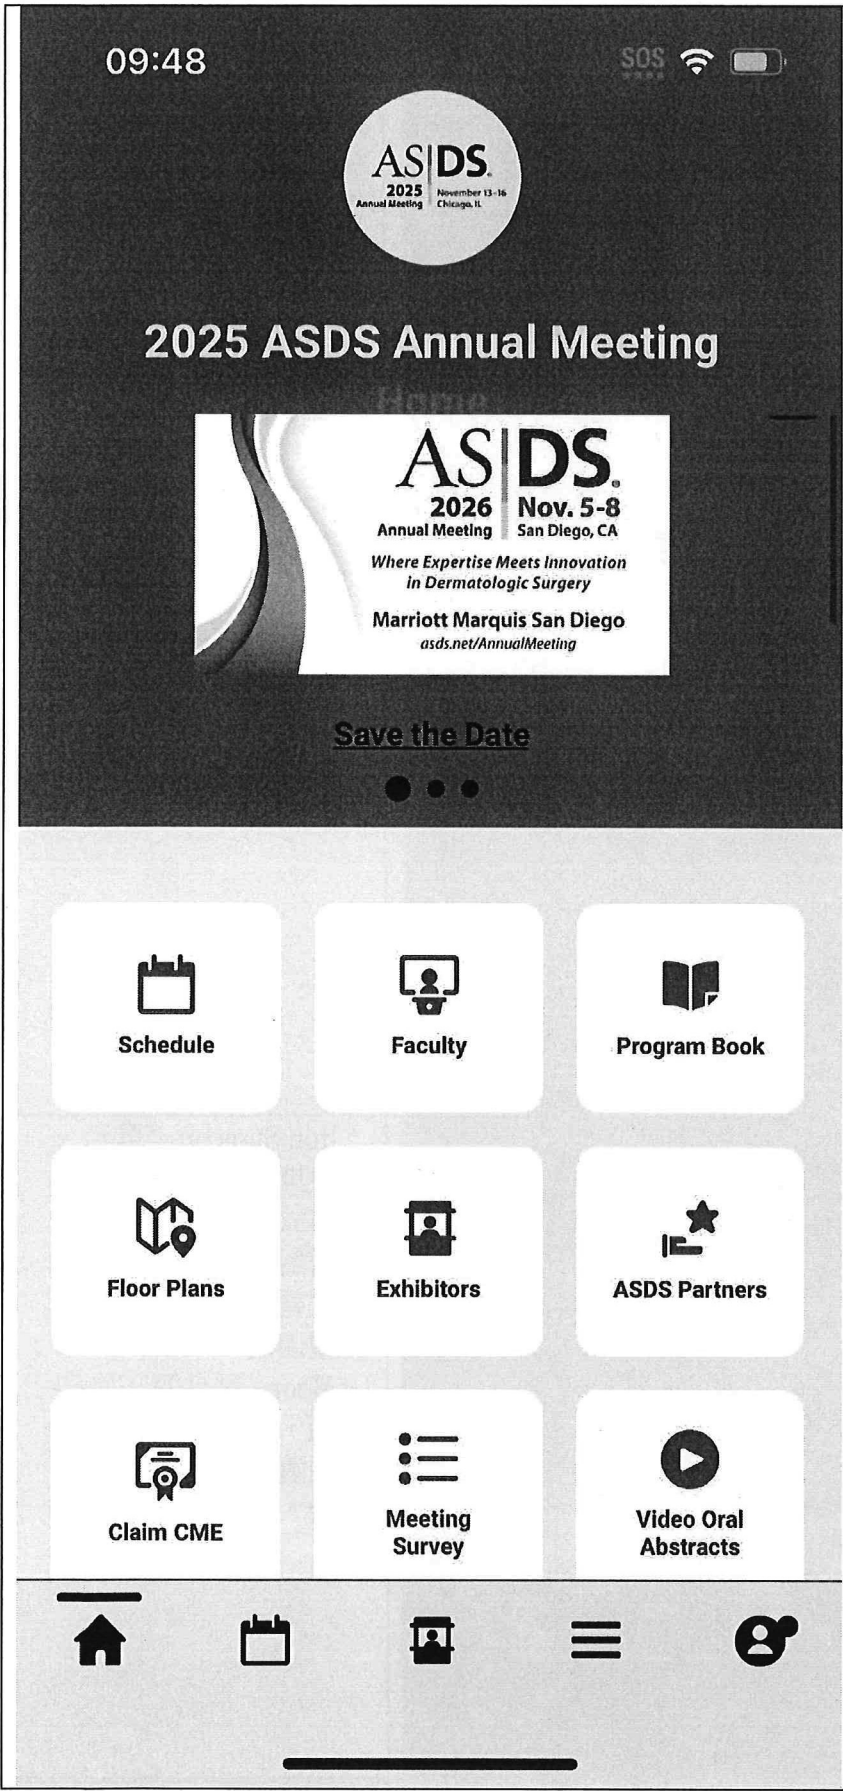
09:48

SOS

AS|DS
2025 Annual Meeting
November 13-16 Chicago, IL

2025 ASDS Annual Meeting

Home

AS|DS
2026 Annual Meeting
Nov. 5-8 San Diego, CA
Where Expertise Meets Innovation in Dermatologic Surgery
Marriott Marquis San Diego
asds.net/AnnualMeeting

Save the Date

Schedule

Faculty

Program Book

Floor Plans

Exhibitors

ASDS Partners

Claim CME

Meeting Survey

Video Oral Abstracts